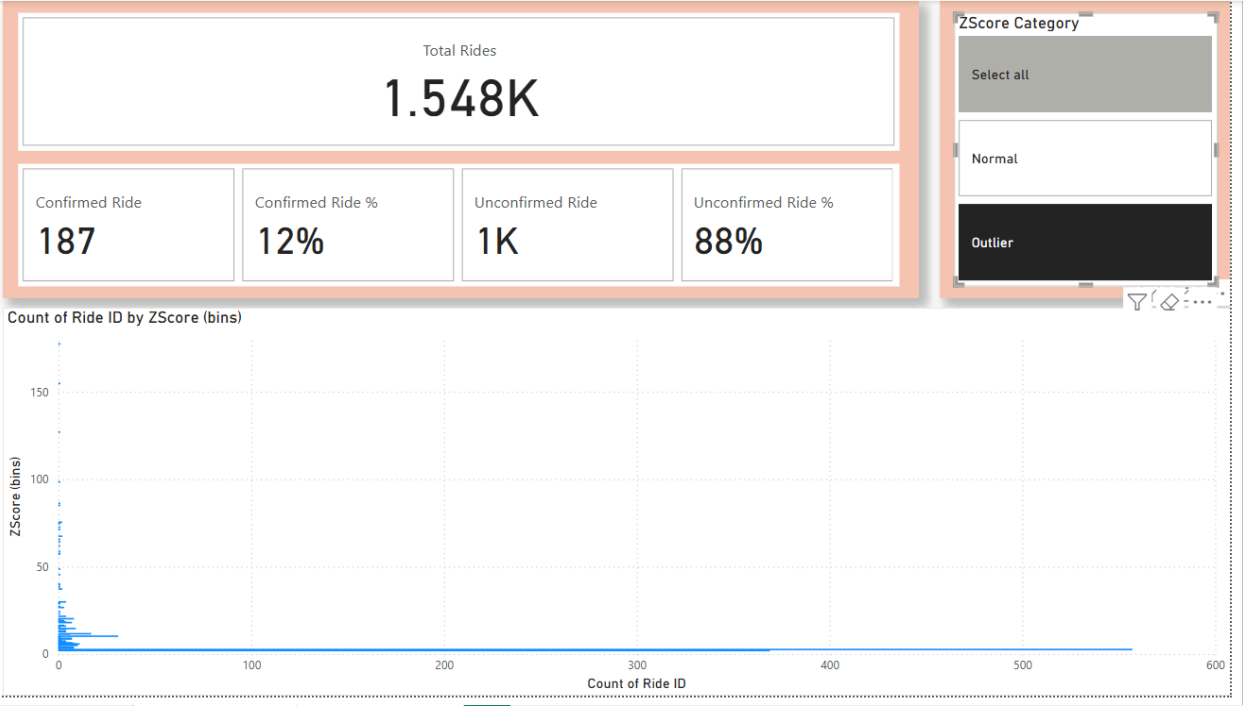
Total Rides
1.548K

Confirmed Ride
187

Confirmed Ride %
12%

Unconfirmed Ride
1K

Unconfirmed Ride %
88%

ZScore Category
Select all
Normal
Outlier

Count of Ride ID by ZScore (bins)

ZScore (bins)
150
100
50
0

0
100
200
300
400
500
600
Count of Ride ID